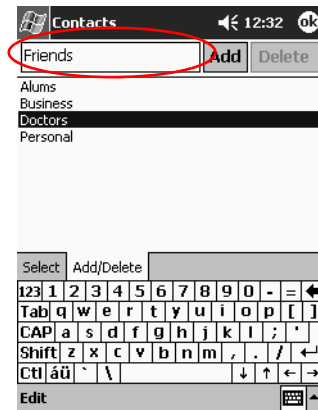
Contacts 12:32 ok

Friends

Add Delete

Alums
Business
Doctors
Personal

Select Add/Delete

123 1 2 3 4 5 6 7 8 9 0 - =
Tab q w e r t y u i o p [ ]
CAP a s d f g h j k l ; '
Shift z x c v b n m , . /
Ctl áü ` \

Edit